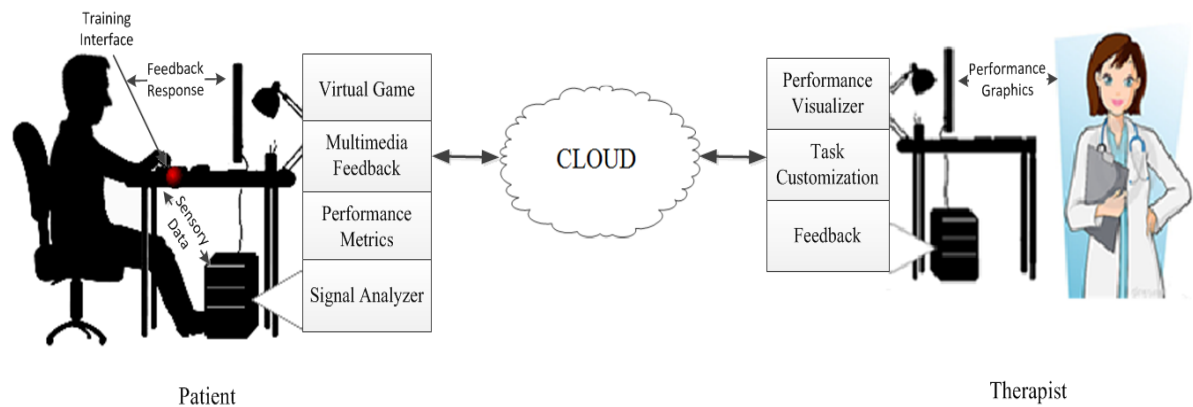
Training Interface

Feedback Response

Sensory Data

Virtual Game

Multimedia Feedback

Performance Metrics

Signal Analyzer

CLOUD

Performance Visualizer

Task Customization

Feedback

Performance Graphics

Patient

Therapist